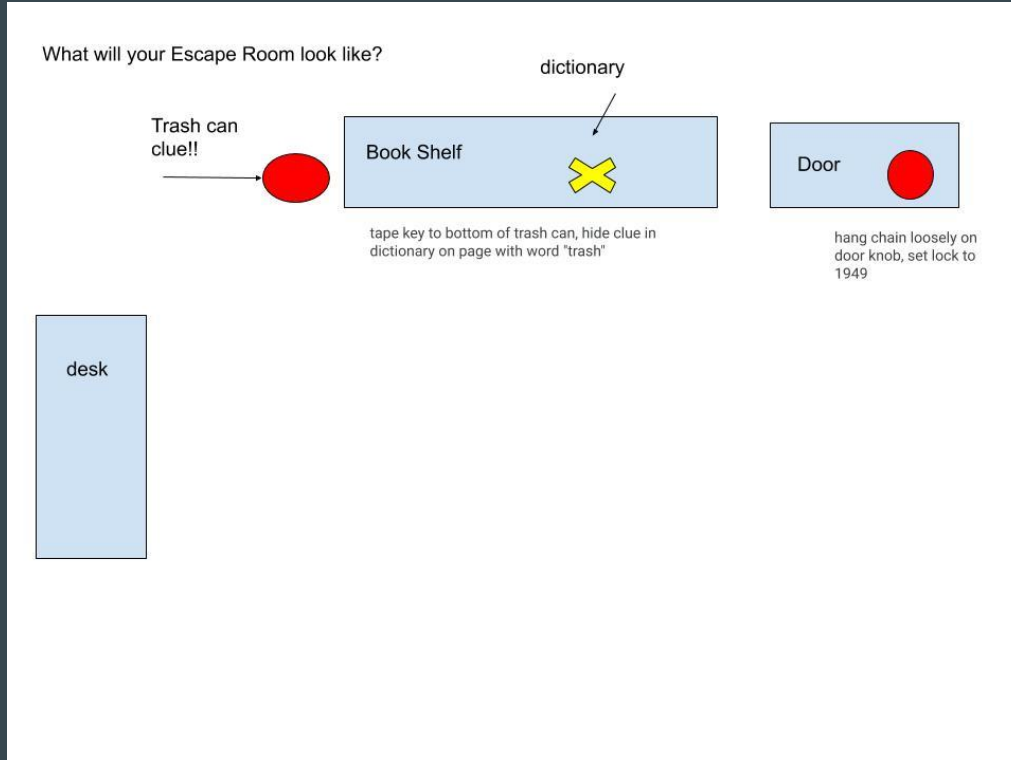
What will your Escape Room look like?

dictionary

Trash can clue!!

Book Shelf

Door

tape key to bottom of trash can, hide clue in dictionary on page with word "trash"

hang chain loosely on door knob, set lock to 1949

desk